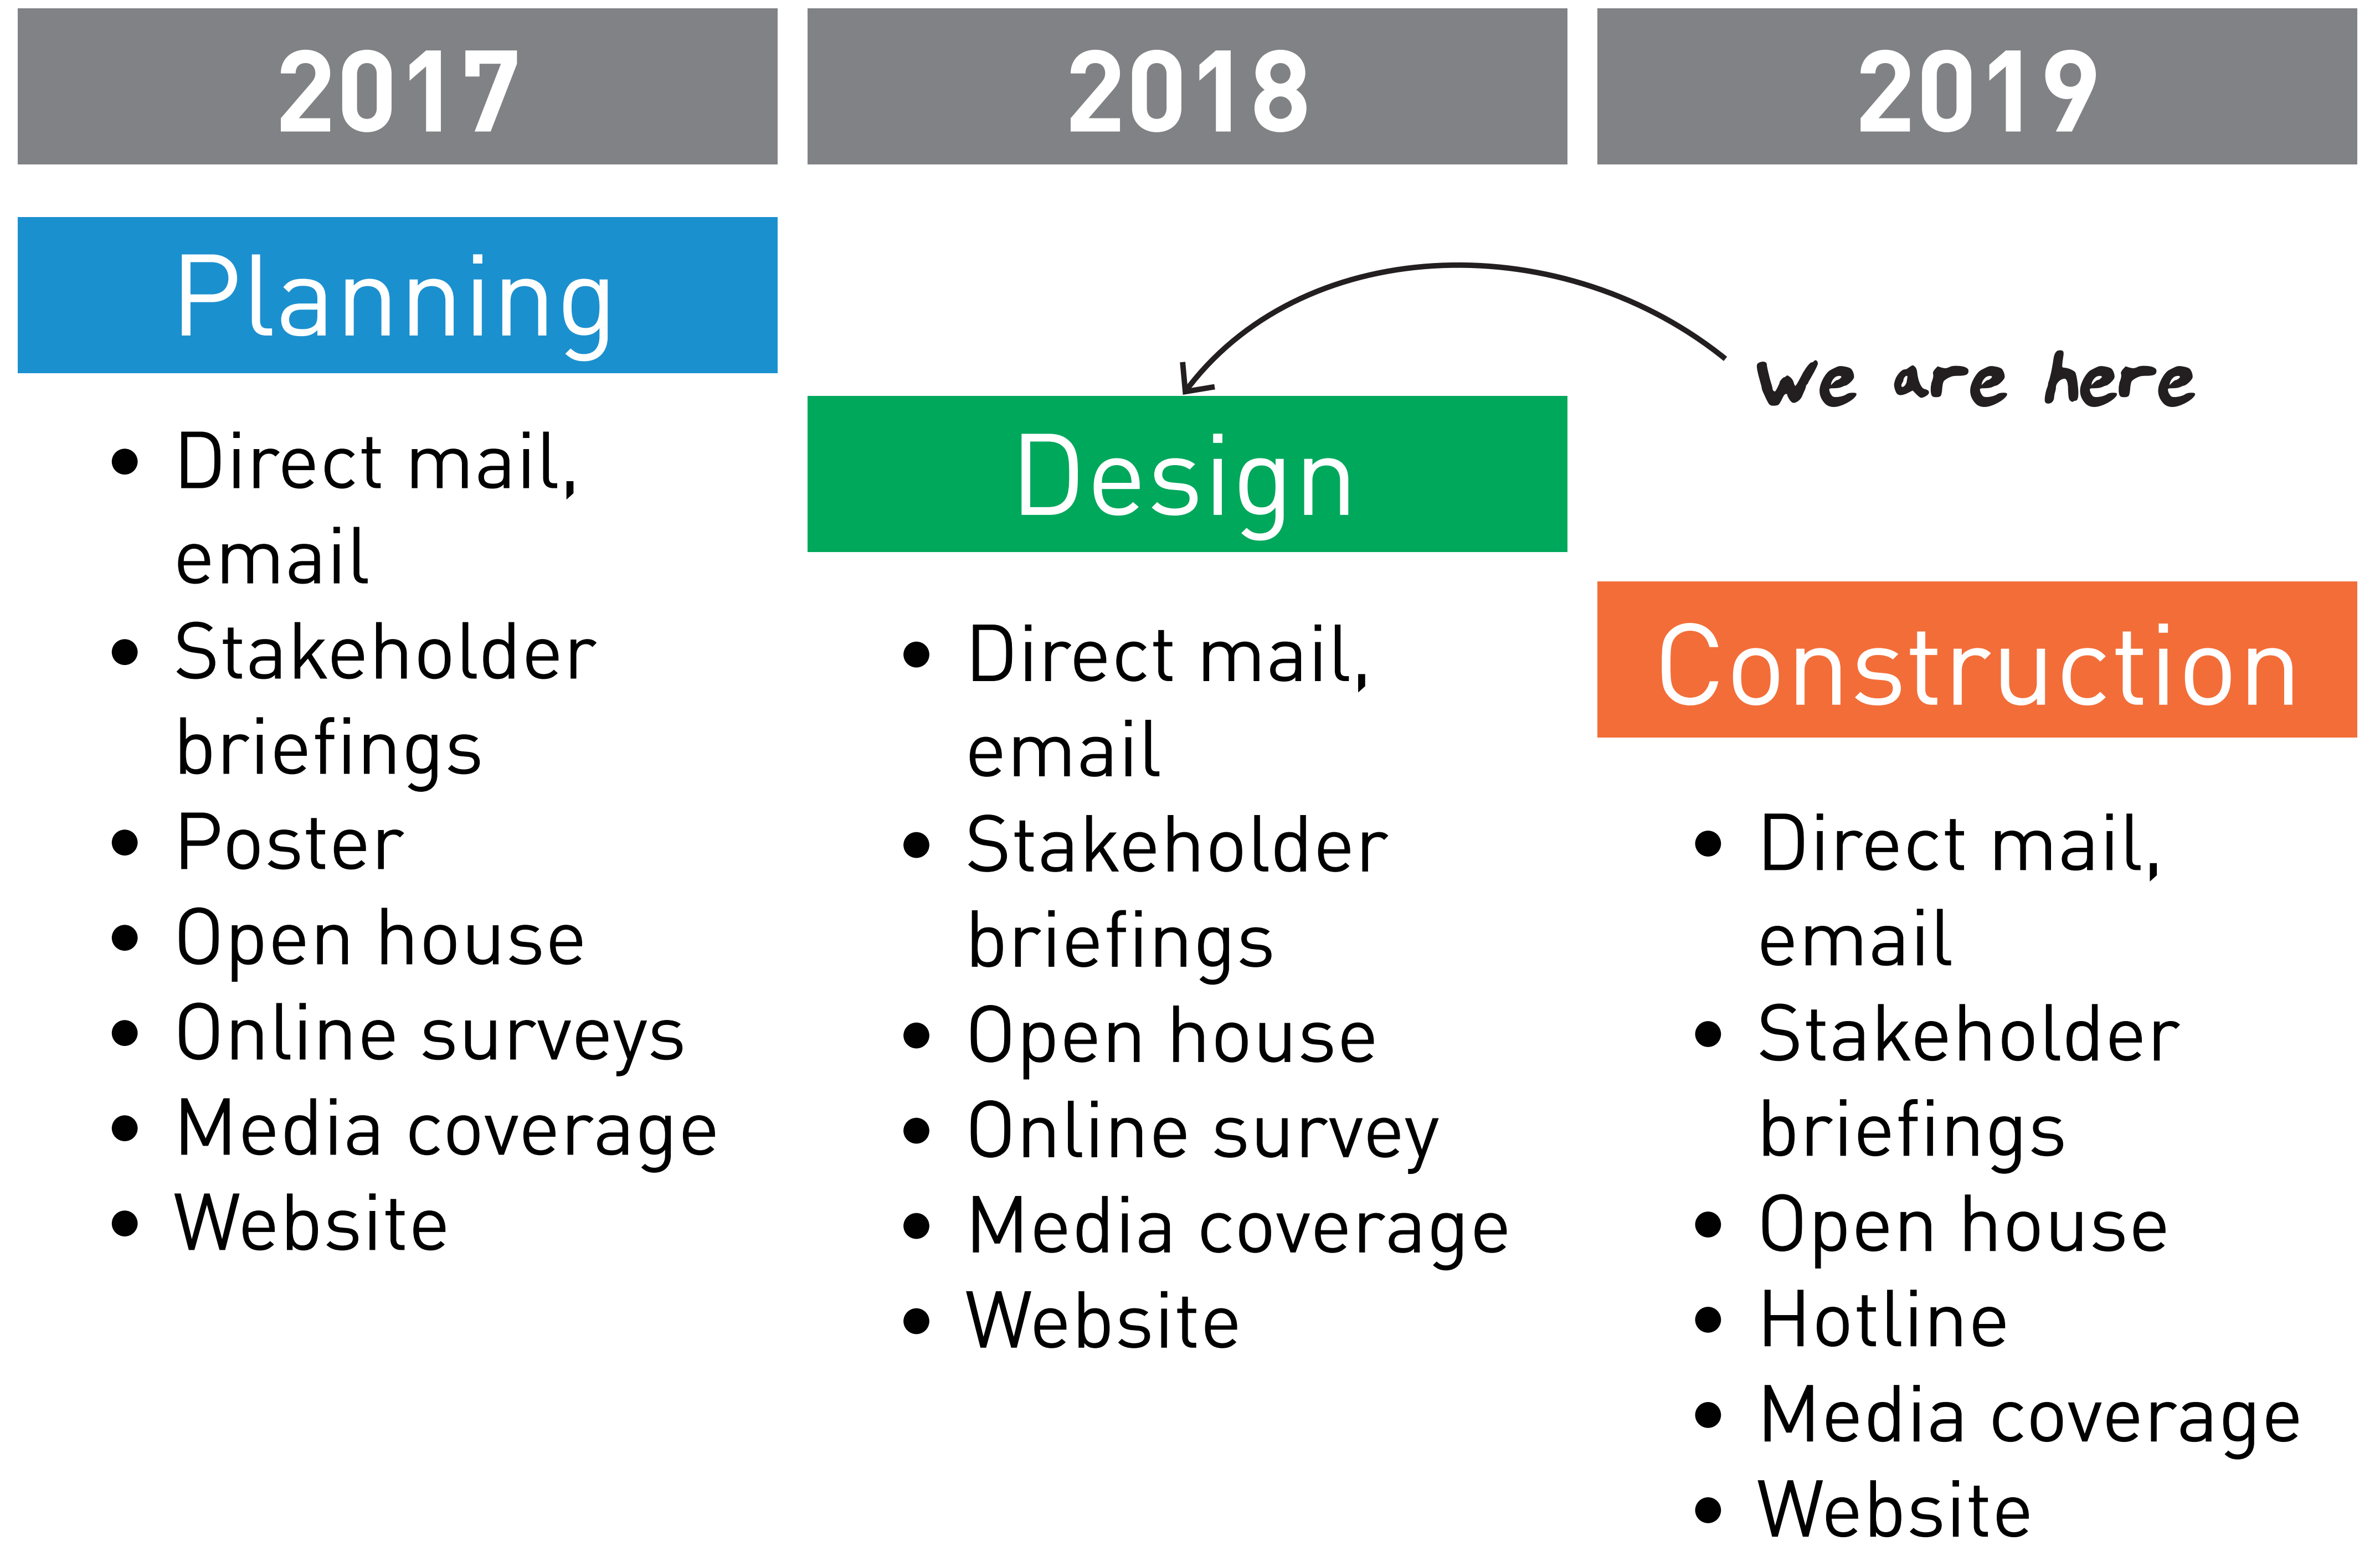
2017

Planning

- Direct mail, email
- Stakeholder briefings
- Poster
- Open house
- Online surveys
- Media coverage
- Website

2018

Design

- Direct mail, email
- Stakeholder briefings
- Open house
- Online survey
- Media coverage
- Website

2019

we are here

Construction

- Direct mail, email
- Stakeholder briefings
- Open house
- Hotline
- Media coverage
- Website